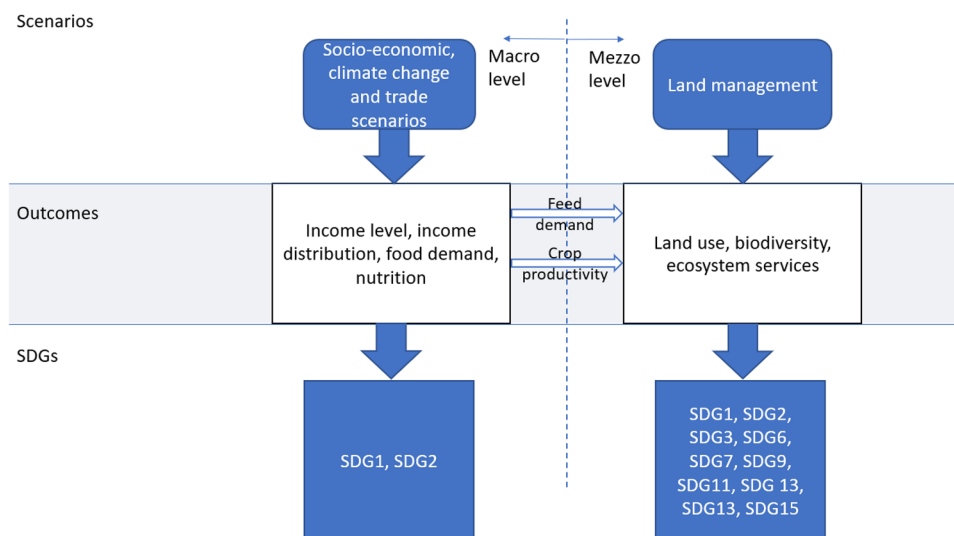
Scenarios

Socio-economic, climate change and trade scenarios

Macro level

Mezzo level

Land management

Outcomes

Income level, income distribution, food demand, nutrition

Feed demand

Crop productivity

Land use, biodiversity, ecosystem services

SDGs

SDG1, SDG2

SDG1, SDG2, SDG3, SDG6, SDG7, SDG9, SDG11, SDG 13, SDG13, SDG15